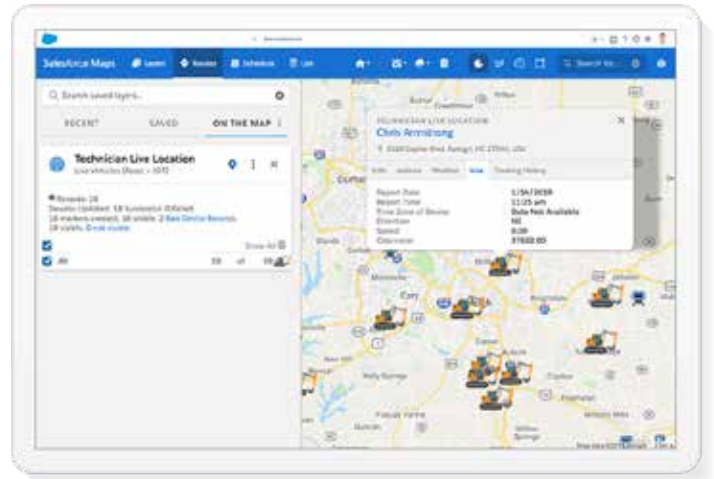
Salesforce Maps

Search saved layers...

RECENT

SAVED

ON THE MAP

Technician Live Location

Records: 18

All

TECHNICIAN LIVE LOCATION

Chris Armstrong

Report Date

Report Time

Time Zone of Device

Direction

Speed

Odometer

Data Not Available

Tracking History

Durham

Cary

Raleigh